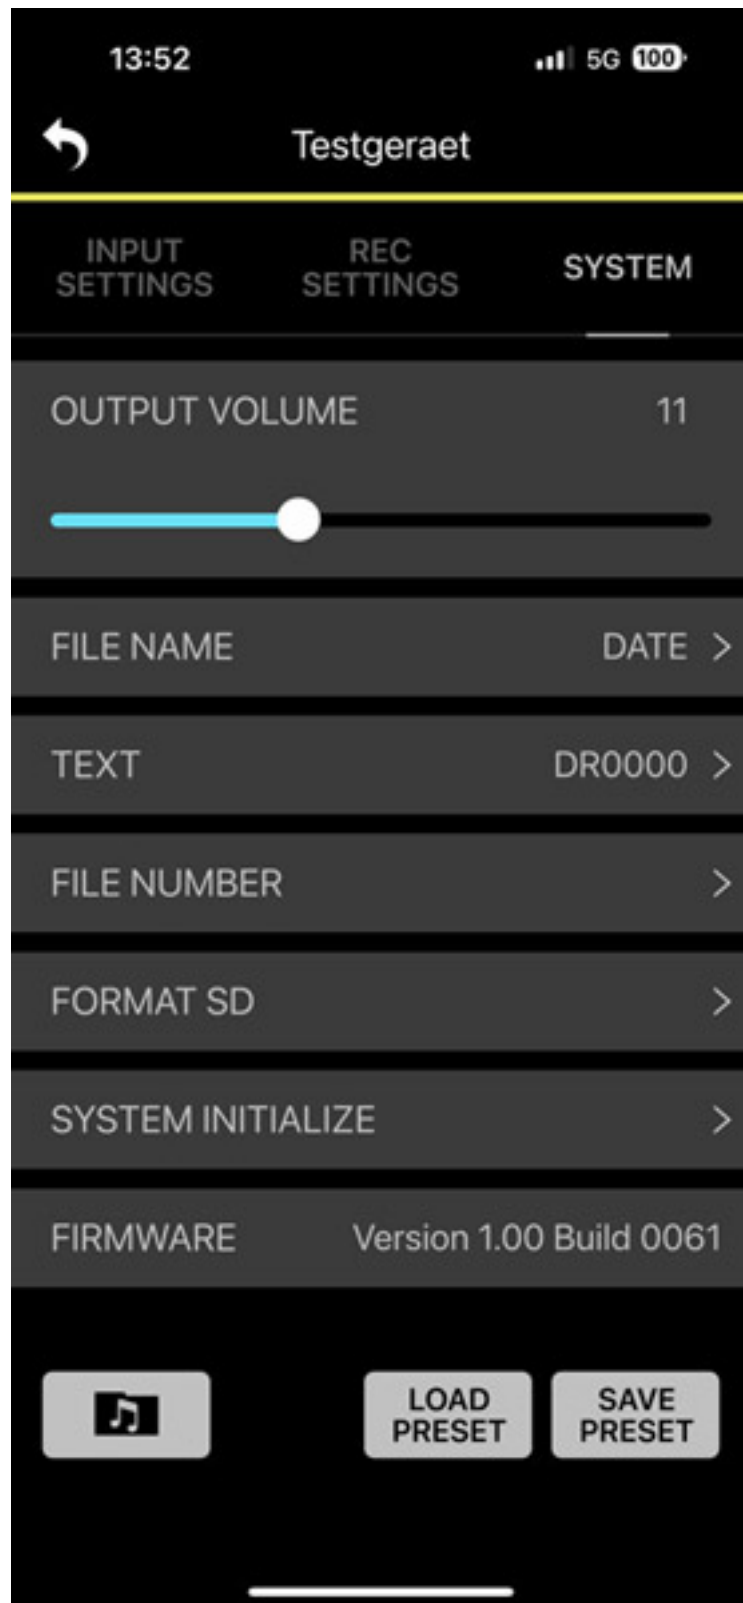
13:52
5G 100

Testgeraet

INPUT SETTINGS
REC SETTINGS
SYSTEM

OUTPUT VOLUME 11

FILE NAME DATE >

TEXT DR0000 >

FILE NUMBER >

FORMAT SD >

SYSTEM INITIALIZE >

FIRMWARE Version 1.00 Build 0061

LOAD PRESET
SAVE PRESET